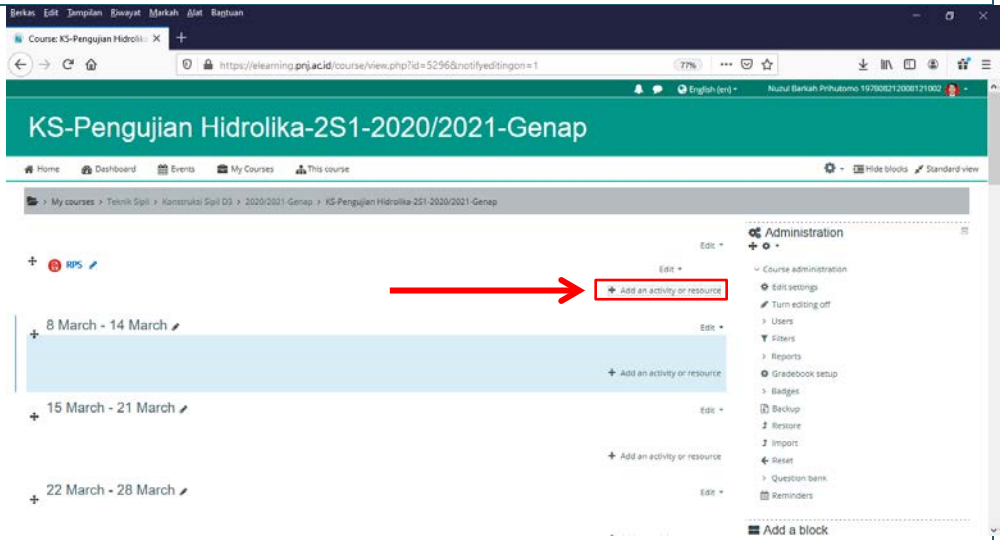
Berkas Edit Tampilan Riwayat Markah Alat Bantuan

Course: KS-Pengujian Hidrolika

https://elearning.pnj.ac.id/course/view.php?id=5296&notifyeditingon=1

77%

English (en)

Nuzul Barkah Prihutomo 197808212008121002

KS-Pengujian Hidrolika-2S1-2020/2021-Genap

Home Dashboard Events My Courses This course

Hide blocks Standard view

My courses > Teknik Sipil > Konstruksi Sipil D3 > 2020/2021-Genap > KS-Pengujian Hidrolika-2S1-2020/2021-Genap

Edit

RPS

Edit

Add an activity or resource

8 March - 14 March

Edit

Add an activity or resource

15 March - 21 March

Edit

Add an activity or resource

22 March - 28 March

Edit

Administration

Course administration

Edit settings

Turn editing off

Users

Filters

Reports

Gradebook setup

Badges

Backup

Restore

Import

Reset

Question bank

Reminders

Add a block